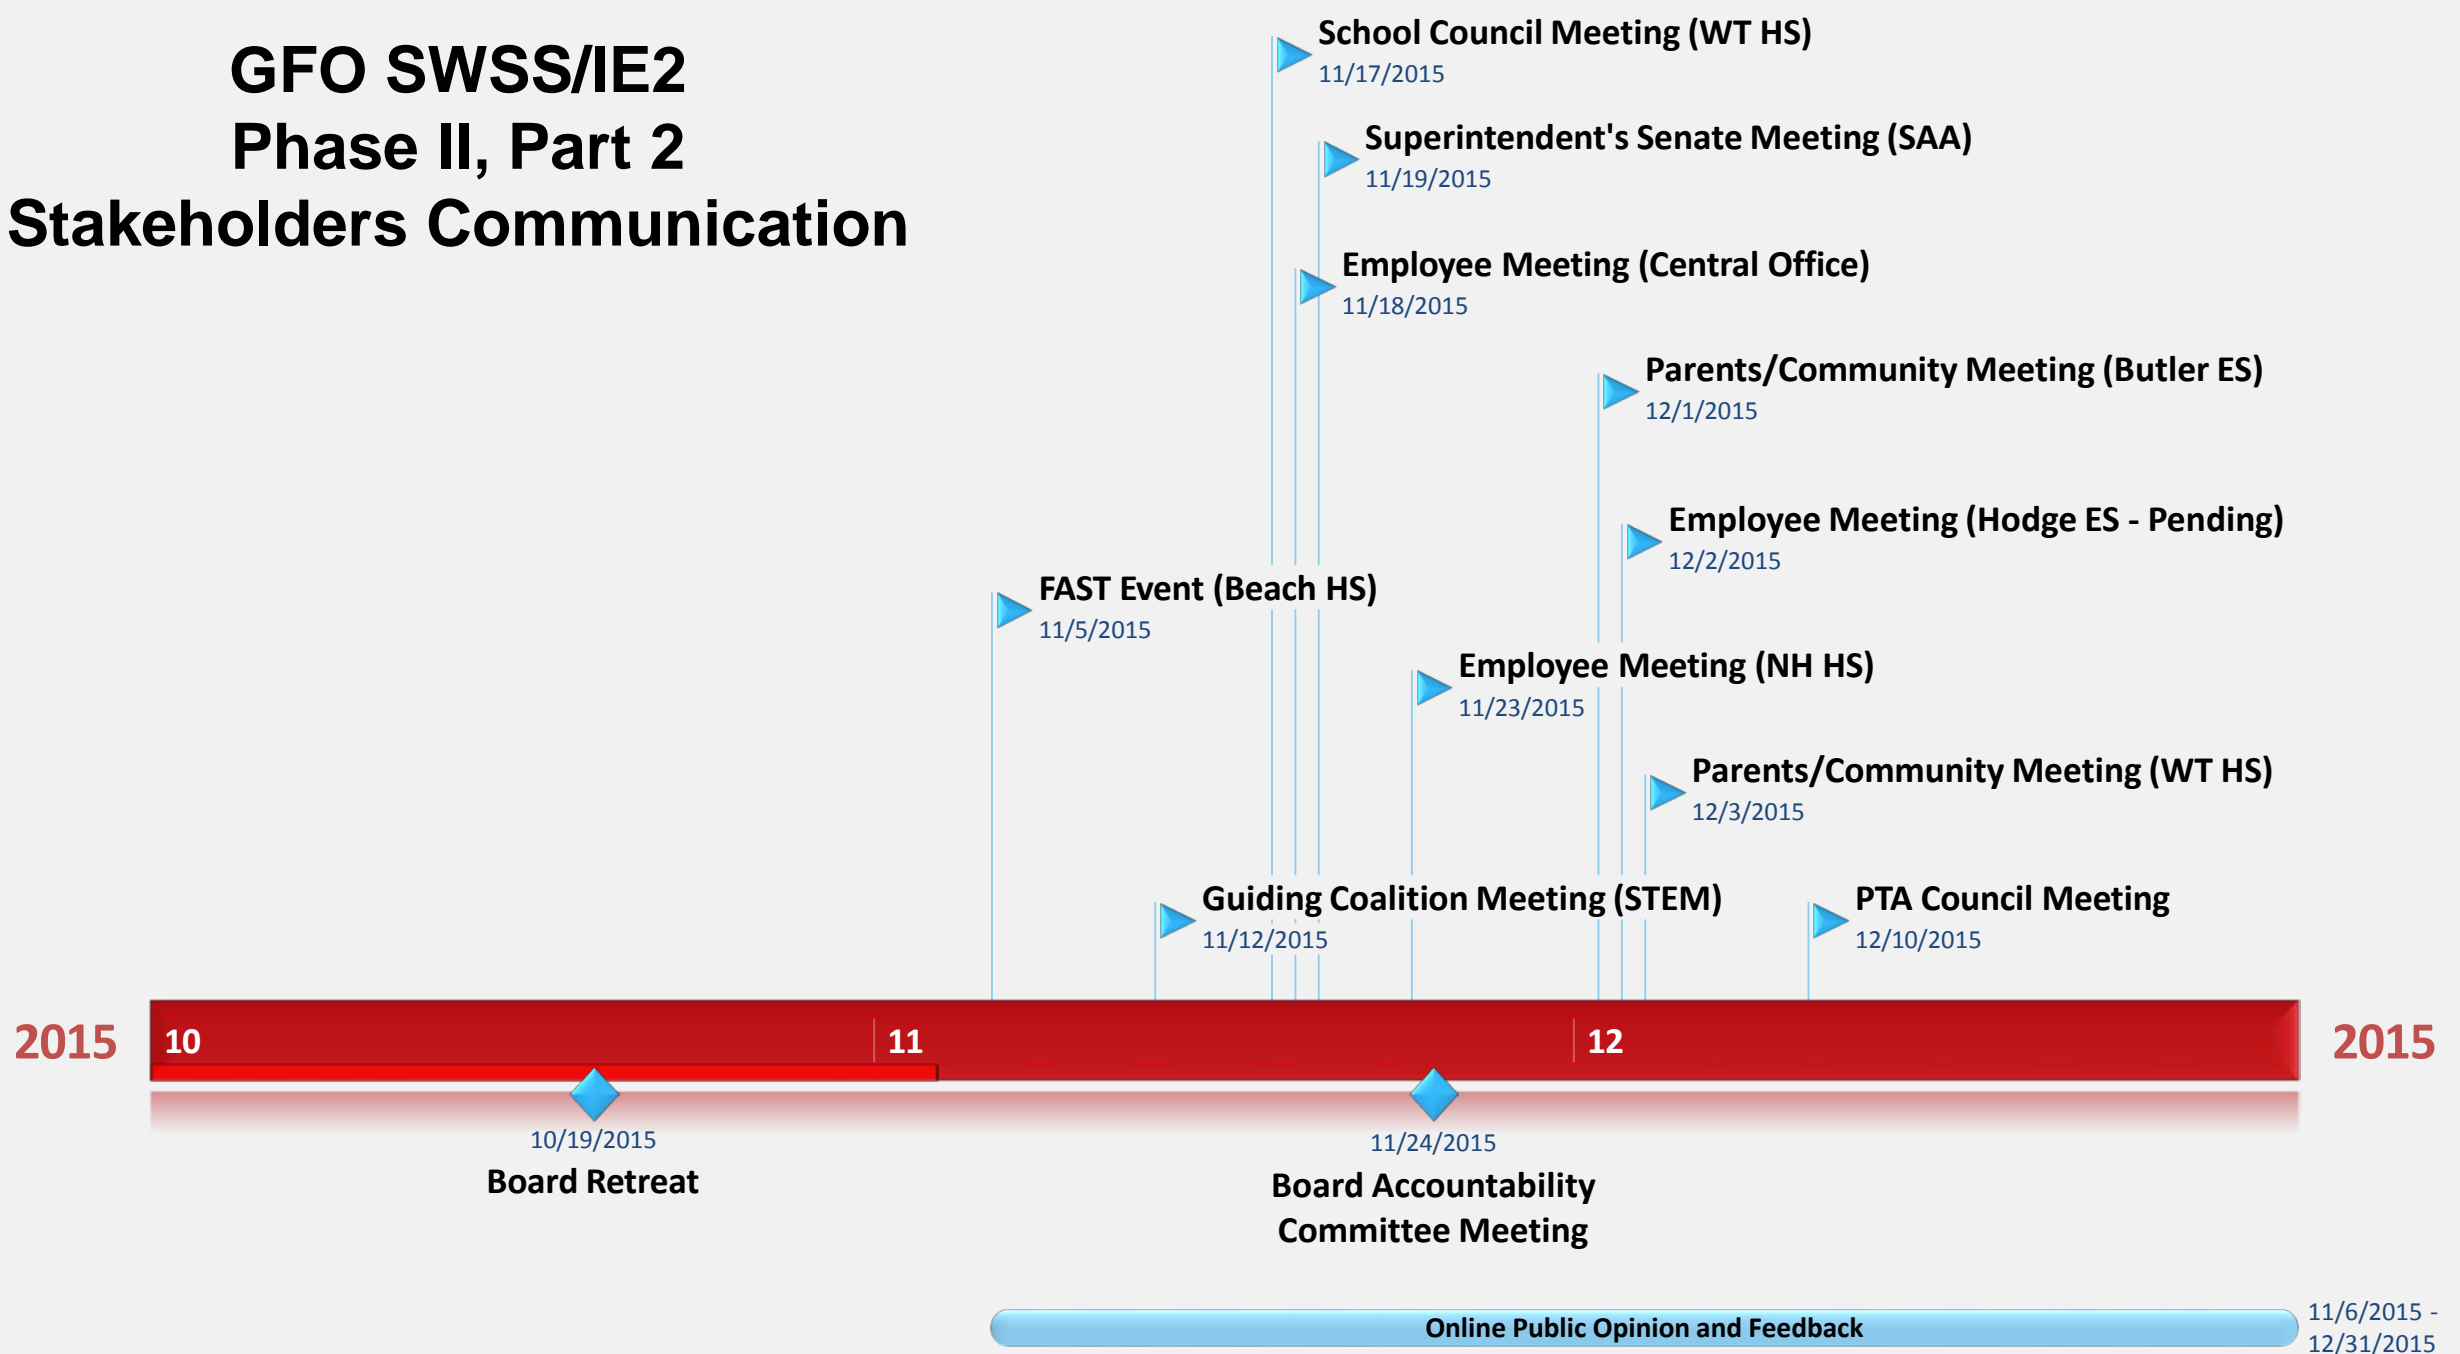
GFO SWSS/IE2
Phase II, Part 2
Stakeholders Communication

School Council Meeting (WT HS)
11/17/2015

Superintendent's Senate Meeting (SAA)
11/19/2015

Employee Meeting (Central Office)
11/18/2015

Parents/Community Meeting (Butler ES)
12/1/2015

Employee Meeting (Hodge ES - Pending)
12/2/2015

FAST Event (Beach HS)
11/5/2015

Employee Meeting (NH HS)
11/23/2015

Parents/Community Meeting (WT HS)
12/3/2015

Guiding Coalition Meeting (STEM)
11/12/2015

PTA Council Meeting
12/10/2015

2015 10 11 12 2015

10/19/2015
Board Retreat

11/24/2015
Board Accountability Committee Meeting

Online Public Opinion and Feedback
11/6/2015 - 12/31/2015